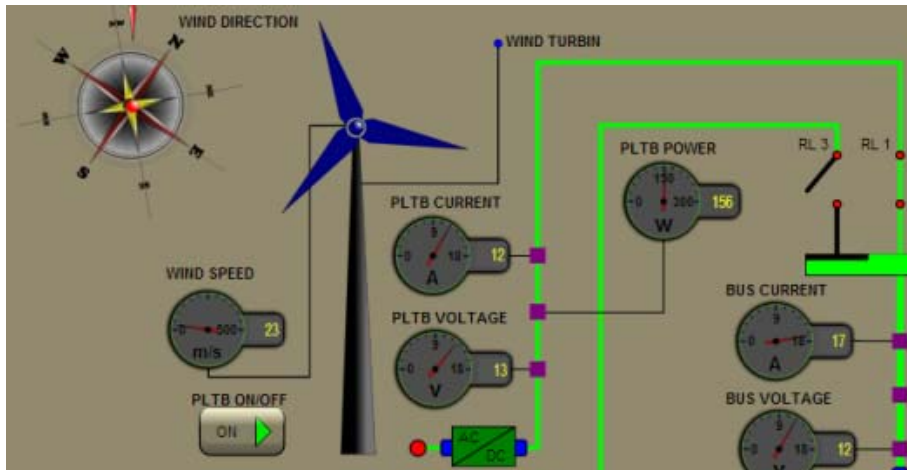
WIND DIRECTION

N

E

S

W

WIND TURBIN

PLTB POWER

150

0

300

156

W

RL 3

RL 1

PLTB CURRENT

9

0

18

12

A

WIND SPEED

0

500

23

m/s

PLTB VOLTAGE

9

0

18

13

V

BUS CURRENT

9

0

18

17

A

BUS VOLTAGE

9

0

18

12

PLTB ON/OFF

ON

AC

DC